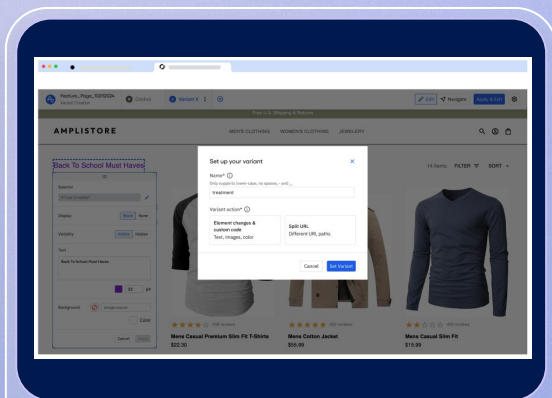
Feature_Page_10312024
Control
Variant 1
Edit
Navigate
Apply & Exit
Free U.S. Shipping & Returns
AMPLISTORE
MEN'S CLOTHING
WOMEN'S CLOTHING
JEWELLERY
Back To School Must Haves
14 Items
FILTER
SORT
Selector
Display
Block
None
Visibility
Visible
Hidden
Text
Back To School Must Haves
32
px
Background
Cancel
Set up your variant
Name*
Only supports lower-case, no spaces, - and _
treatment
Variant action*
Element changes & custom code
Text, images, color
Split URL
Different URL paths
Cancel
Set Variant
Mens Casual Premium Slim Fit T-Shirts
$22.30
Mens Cotton Jacket
$55.99
Mens Casual Slim Fit
$15.99